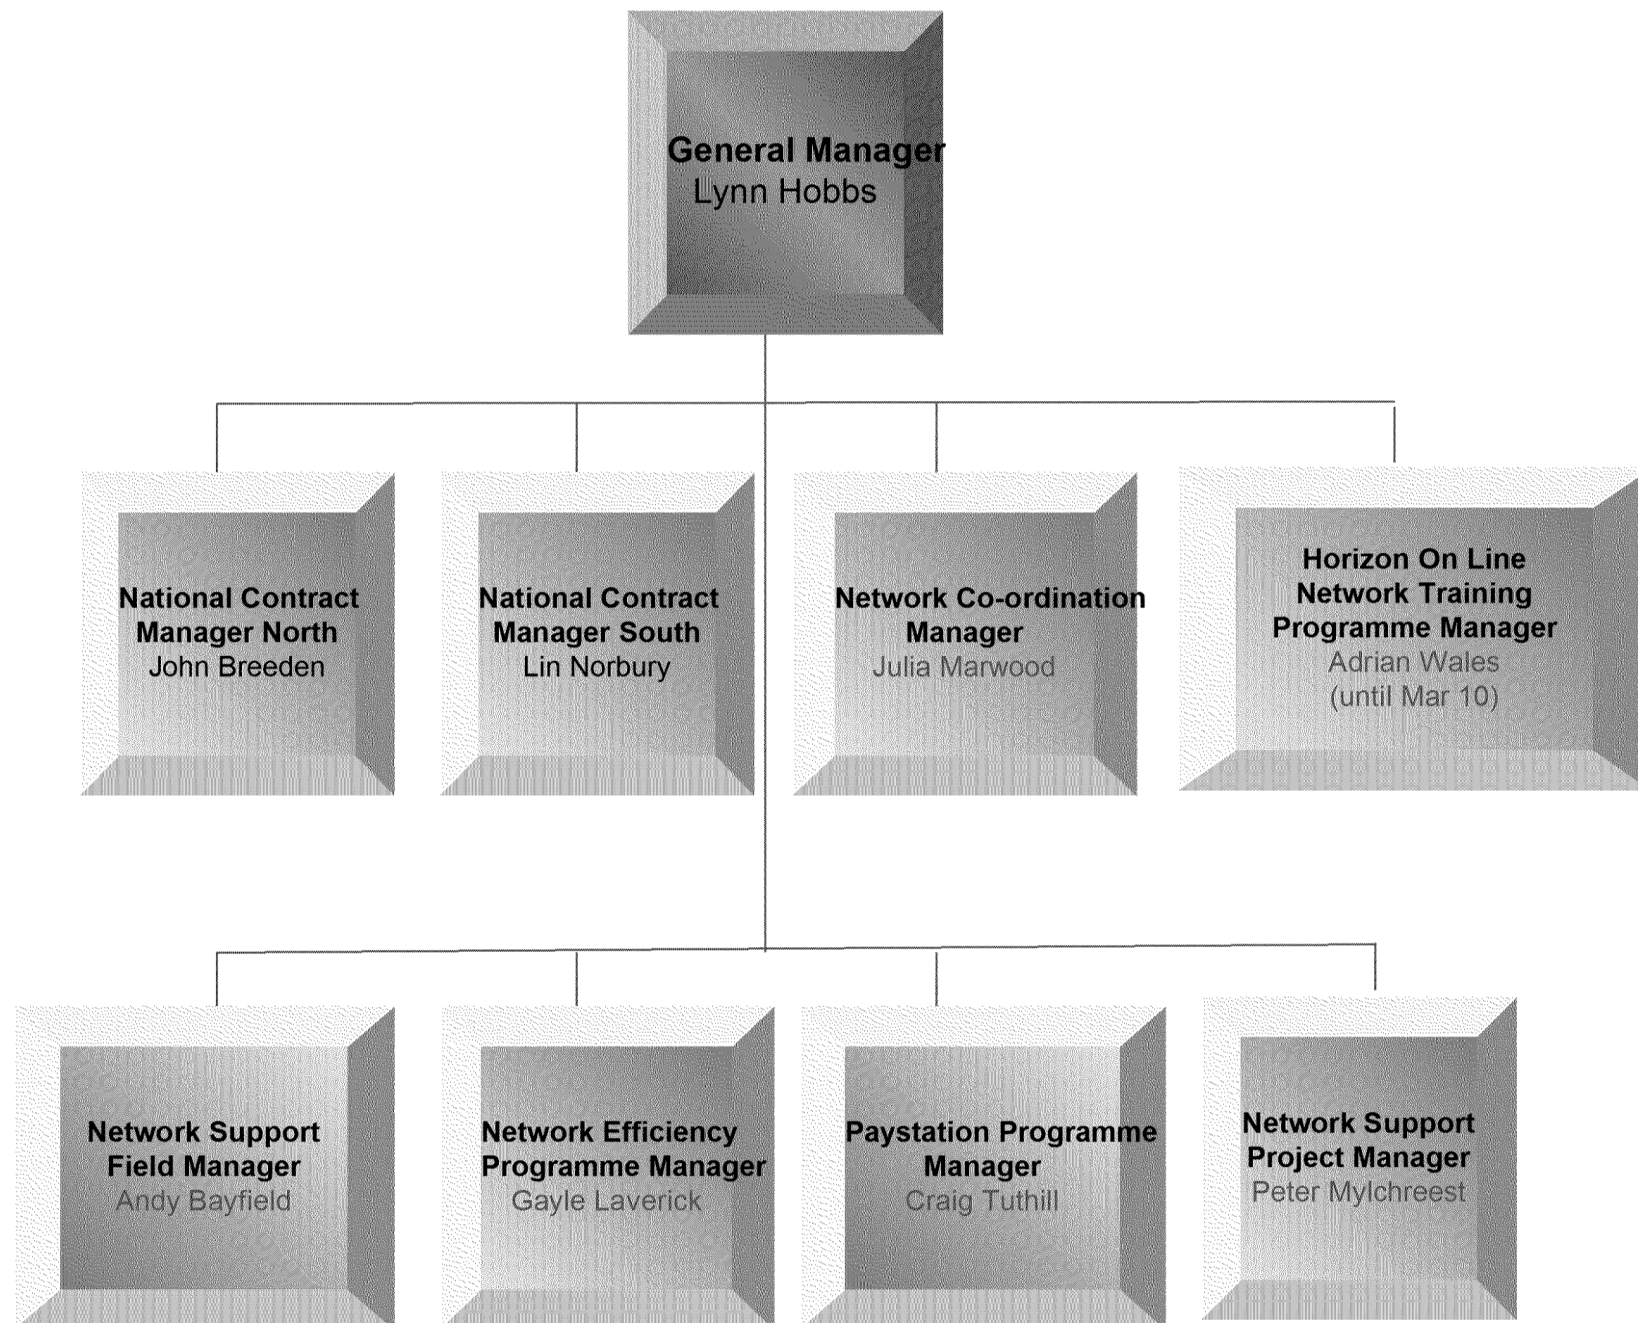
General Manager
Lynn Hobbs

National Contract Manager North
John Breeden

National Contract Manager South
Lin Norbury

Network Co-ordination Manager
Julia Marwood

Horizon On Line Network Training Programme Manager
Adrian Wales
(until Mar 10)

Network Support Field Manager
Andy Bayfield

Network Efficiency Programme Manager
Gayle Laverick

Paystation Programme Manager
Craig Tuthill

Network Support Project Manager
Peter Mylchreest